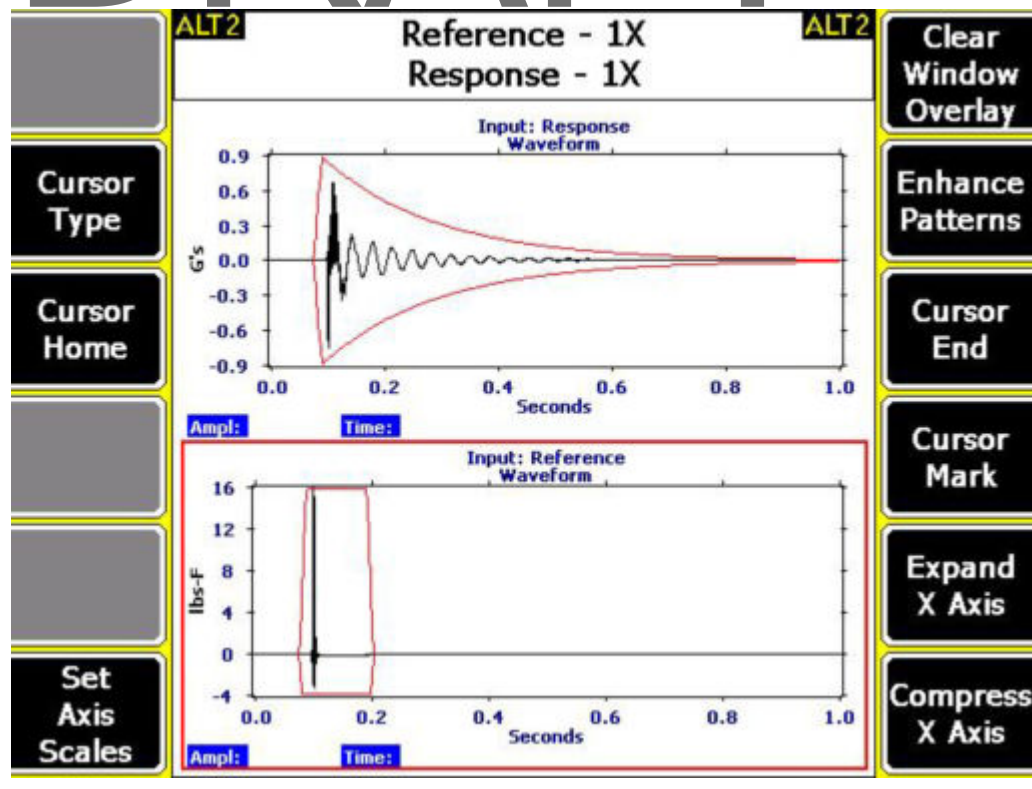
ALT2

Reference - 1X
Response - 1X

ALT2

Clear Window Overlay

Cursor Type

Cursor Home

Set Axis Scales

Input: Response Waveform

0.9
0.6
0.3
0.0
-0.3
-0.6
-0.9

G's

0.0
0.2
0.4
0.6
0.8
1.0

Seconds

Ampl:

Time:

Input: Reference Waveform

16
12
8
4
0
-4

lbs-F

0.0
0.2
0.4
0.6
0.8
1.0

Seconds

Ampl:

Time:

Enhance Patterns

Cursor End

Cursor Mark

Expand X Axis

Compress X Axis